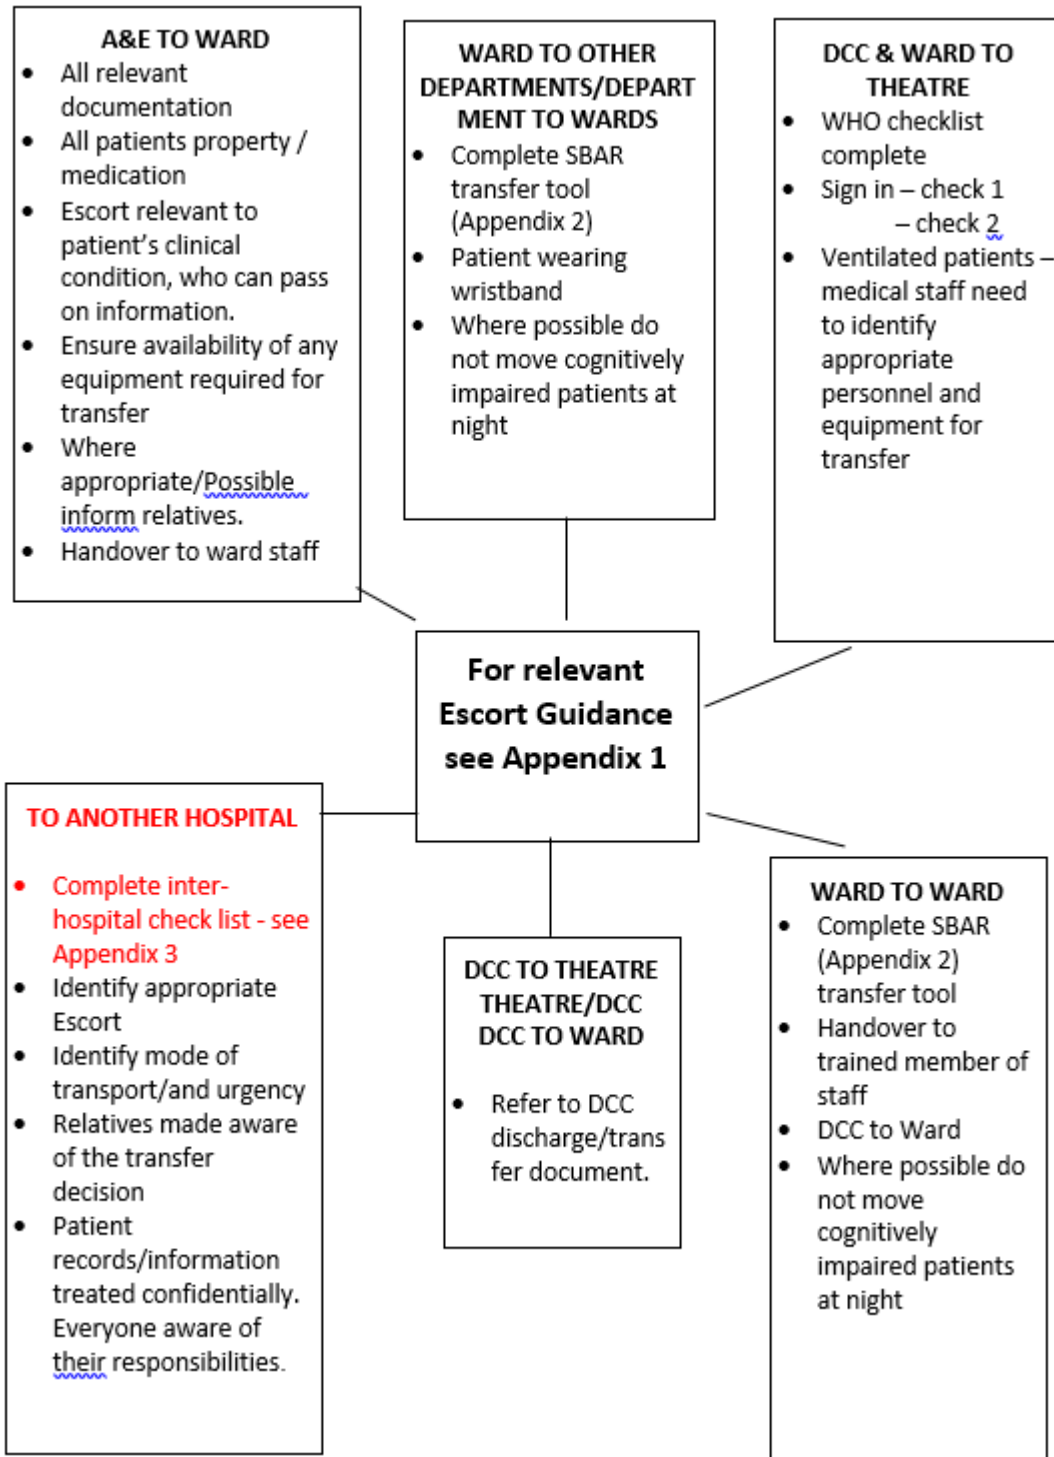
A&E TO WARD

- All relevant documentation
- All patients property / medication
- Escort relevant to patient's clinical condition, who can pass on information.
- Ensure availability of any equipment required for transfer
- Where appropriate/Possible inform relatives.
- Handover to ward staff

WARD TO OTHER DEPARTMENTS/DEPARTMENT TO WARDS

- Complete SBAR transfer tool (Appendix 2)
- Patient wearing wristband
- Where possible do not move cognitively impaired patients at night

DCC & WARD TO THEATRE

- WHO checklist complete
- Sign in – check 1
  – check 2
- Ventilated patients – medical staff need to identify appropriate personnel and equipment for transfer

For relevant Escort Guidance see Appendix 1

TO ANOTHER HOSPITAL

- Complete inter-hospital check list - see Appendix 3
- Identify appropriate Escort
- Identify mode of transport/and urgency
- Relatives made aware of the transfer decision
- Patient records/information treated confidentially. Everyone aware of their responsibilities.

DCC TO THEATRE
THEATRE/DCC
DCC TO WARD

- Refer to DCC discharge/transfer document.

WARD TO WARD

- Complete SBAR (Appendix 2) transfer tool
- Handover to trained member of staff
- DCC to Ward
- Where possible do not move cognitively impaired patients at night